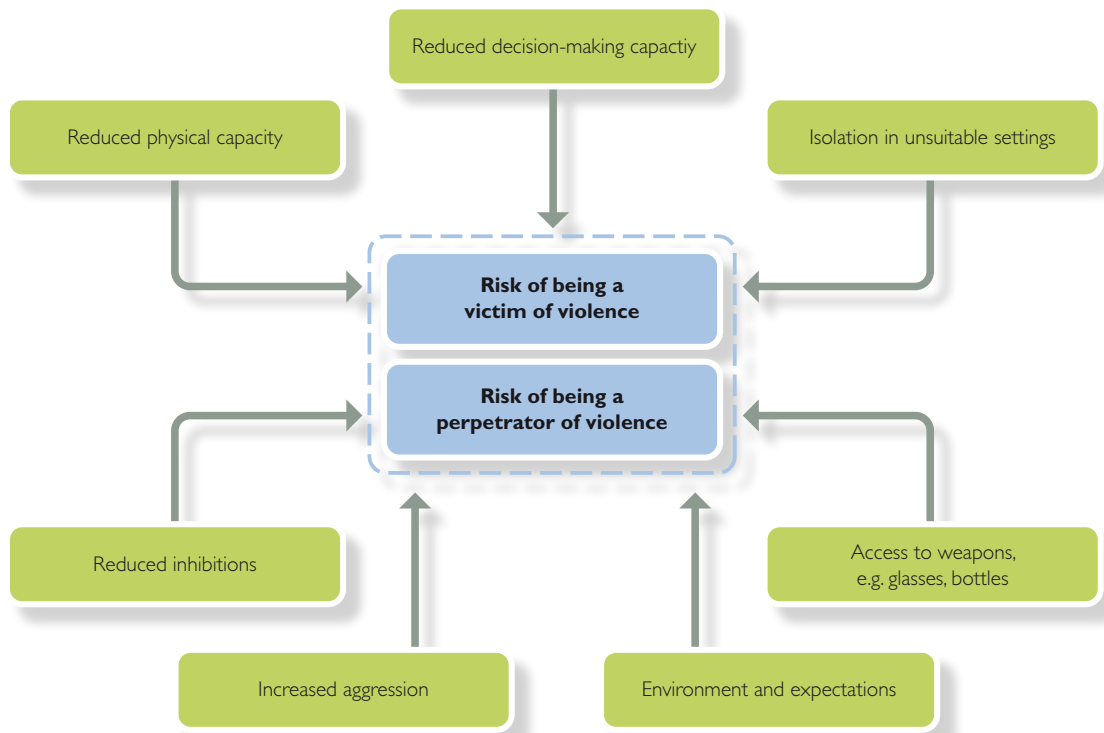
Reduced decision-making capactiy

Reduced physical capacity

Isolation in unsuitable settings

Risk of being a victim of violence

Risk of being a perpetrator of violence

Reduced inhibitions

Access to weapons, e.g. glasses, bottles

Increased aggression

Environment and expectations